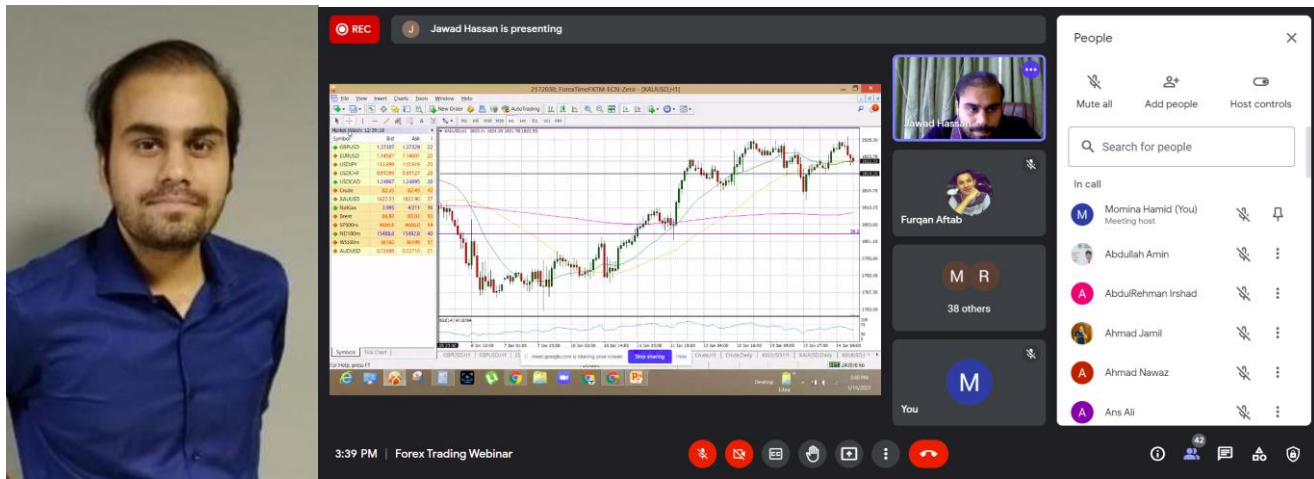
REC

J Jawad Hassan is presenting

2572030: ForexTimeFXTM-ECN-Zero - [XAUUSD,H1]

File View Insert Charts Tools Window Help

New Order AutoTrading

Market Watch: 12:39:18

| Symbol | Bid | Ask |
|---|---|---|
| GBPUSD | 1.37187 | 1.37339 |
| EURUSD | 1.14587 | 1.14697 |
| USDJPY | 113.099 | 113.919 |
| USDCHF | 0.91093 | 0.91127 |
| USDCAD | 1.24867 | 1.24895 |
| Crude | 82.23 | 82.40 |
| XAUUSD | 1822.51 | 1822.90 |
| NatGas | 3.995 | 4.011 |
| Brent | 84.82 | 85.00 |
| SP500m | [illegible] | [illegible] |
| ND100m | 15458.4 | 15492.8 |
| WS30m | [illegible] | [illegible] |
| AUDUSD | 0.72688 | 0.72710 |

Symbols Tick Chart

For Help, press F1

meet.google.com is sharing your screen. Stop sharing Hide

Jawad Hassan

Furqan Aftab

M R

38 others

M

You

People

Mute all

Add people

Host controls

Search for people

In call

M Momina Hamid (You) Meeting host

Abdullah Amin

A AbdulRehman Irshad

Ahmad Jamil

A Ahmad Nawaz

A Ans Ali

3:39 PM | Forex Trading Webinar

42